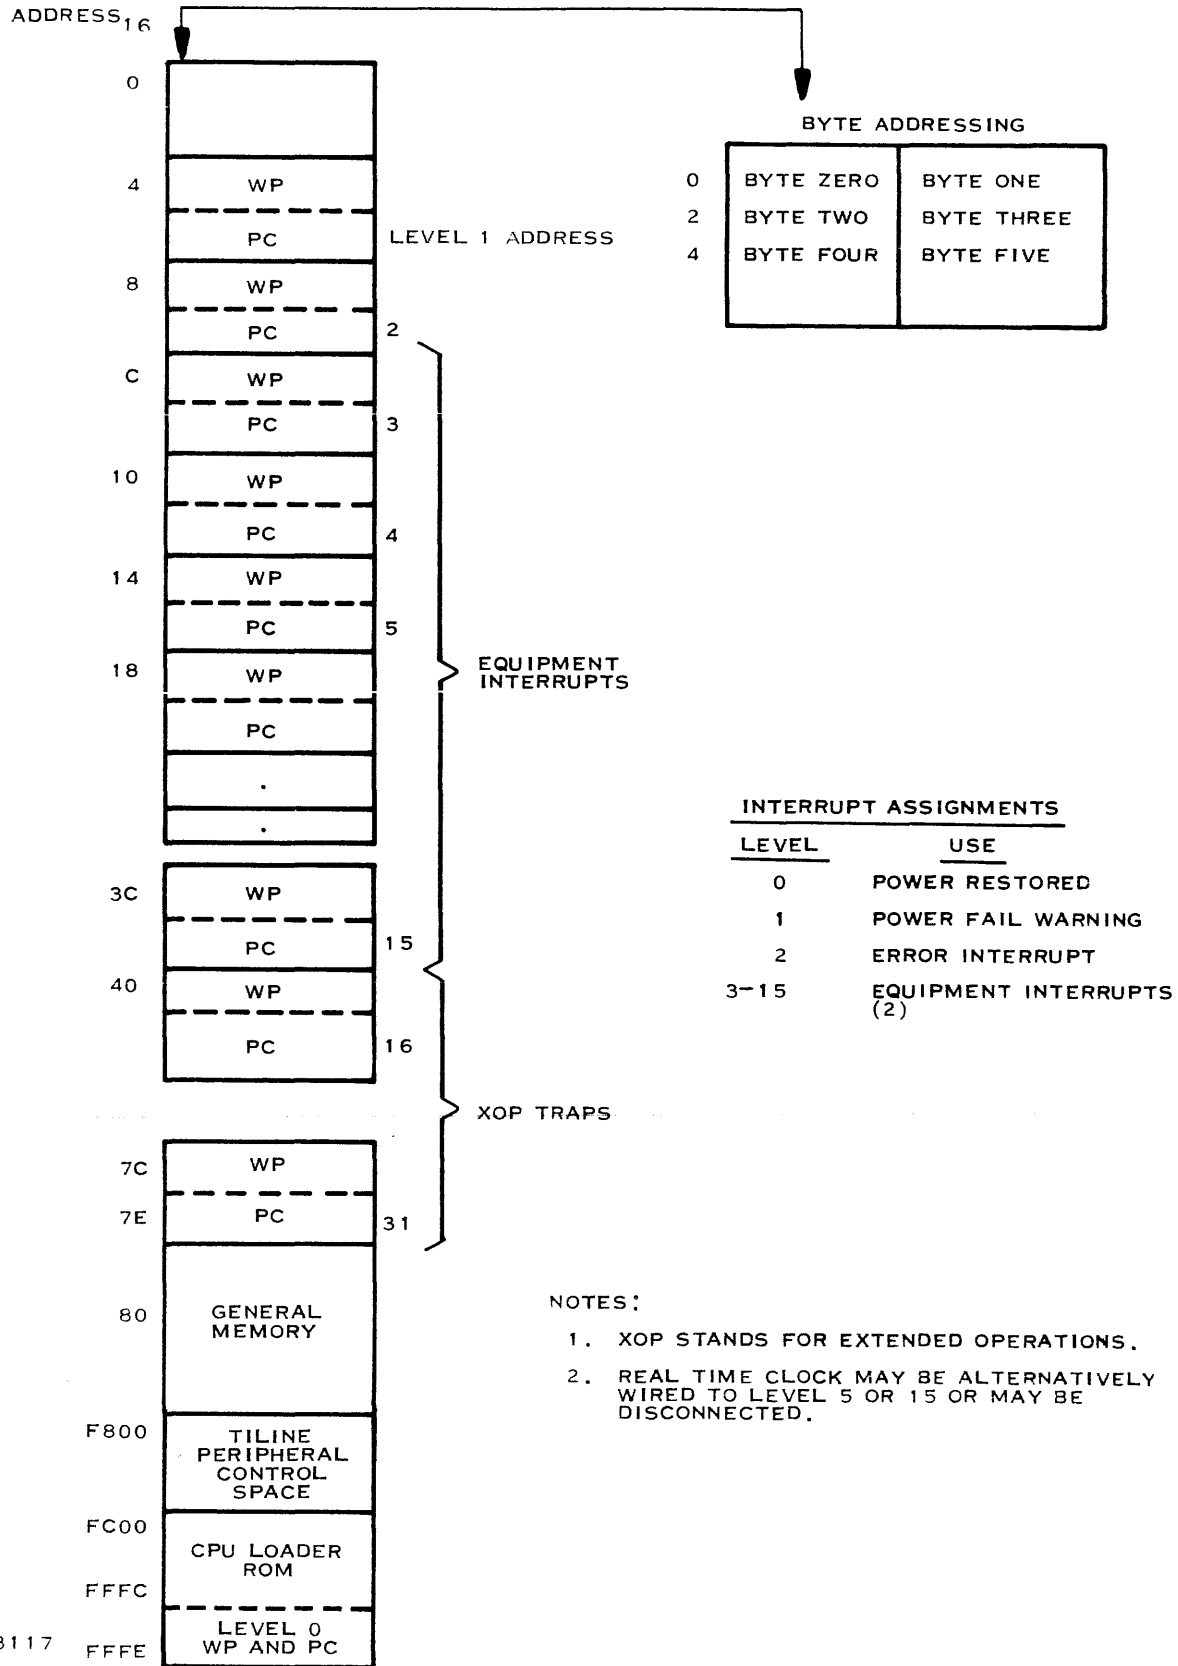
ADDRESS$_{16}$

0

4 WP

PC LEVEL 1 ADDRESS

8 WP

PC 2

C WP

PC 3

10 WP

PC 4

14 WP

PC 5

18 WP

EQUIPMENT INTERRUPTS

PC

.

.

3C WP

PC 15

40 WP

PC 16

XOP TRAPS

7C WP

7E PC 31

80 GENERAL MEMORY

F800 TILINE PERIPHERAL CONTROL SPACE

FC00 CPU LOADER ROM

FFFC

FFFE LEVEL 0 WP AND PC

3117

BYTE ADDRESSING

| | | |
|---|---|---|
| 0 | BYTE ZERO | BYTE ONE |
| 2 | BYTE TWO | BYTE THREE |
| 4 | BYTE FOUR | BYTE FIVE |

INTERRUPT ASSIGNMENTS

| LEVEL | USE |
|---|---|
| 0 | POWER RESTORED |
| 1 | POWER FAIL WARNING |
| 2 | ERROR INTERRUPT |
| 3–15 | EQUIPMENT INTERRUPTS (2) |

NOTES:

1. XOP STANDS FOR EXTENDED OPERATIONS.

2. REAL TIME CLOCK MAY BE ALTERNATIVELY WIRED TO LEVEL 5 OR 15 OR MAY BE DISCONNECTED.